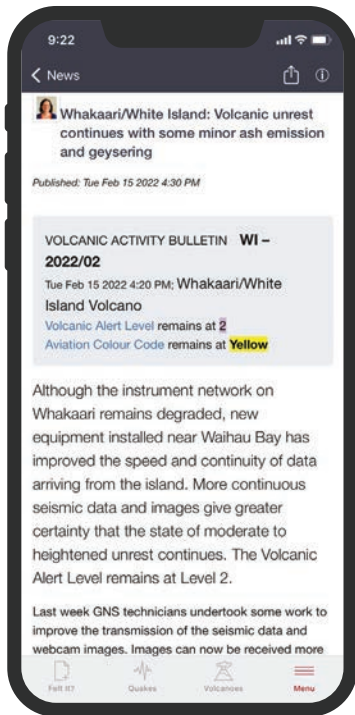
9:22

< News

Whakaari/White Island: Volcanic unrest continues with some minor ash emission and geysering

Published: Tue Feb 15 2022 4:30 PM

VOLCANIC ACTIVITY BULLETIN WI – 2022/02

Tue Feb 15 2022 4:20 PM; Whakaari/White Island Volcano

Volcanic Alert Level remains at 2

Aviation Colour Code remains at Yellow

Although the instrument network on Whakaari remains degraded, new equipment installed near Waihau Bay has improved the speed and continuity of data arriving from the island. More continuous seismic data and images give greater certainty that the state of moderate to heightened unrest continues. The Volcanic Alert Level remains at Level 2.

Last week GNS technicians undertook some work to improve the transmission of the seismic data and webcam images. Images can now be received more

Felt it? Quakes Volcanoes Menu